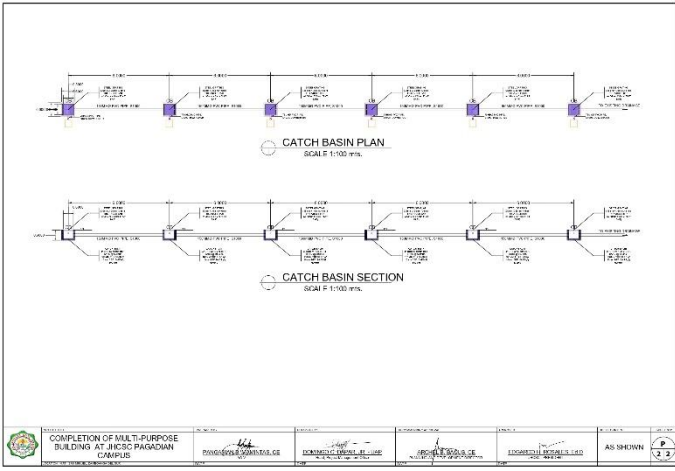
CATCH BASIN PLAN
SCALE 1:100 mts.

CATCH BASIN SECTION
SCALE 1:100 mts.

COMPLETION OF MULTI-PURPOSE BUILDING AT JHCSC PAGADIAN CAMPUS

PAGASANIS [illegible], CE

DOMINIC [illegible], UAP

ARCHIE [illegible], CE

EDGARDO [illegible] MORALES, Ed.D

AS SHOWN

P
2